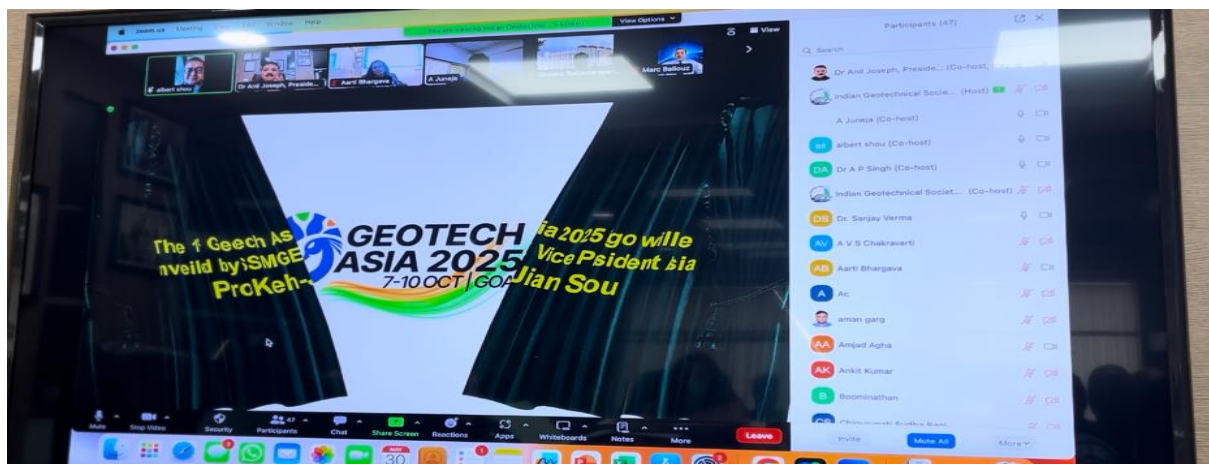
zoom.us Meeting Window Help

View Options

View

albert shou

Dr Anil Joseph, Preside...

Aarti Bhargava

A Juneja

Marc Ballouz

GEOTECH ASIA 2025

7-10 OCT | GOA

The 1 Geech As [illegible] ia 2025 go wille

nveild by ISMGE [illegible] Vice Psident sia

ProKeh- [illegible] Jian Sou

Participants (47)

Search

Dr Anil Joseph, Preside... (Co-host)

Indian Geotechnical Socie... (Host)

A Juneja (Co-host)

albert shou (Co-host)

Dr A P Singh (Co-host)

Indian Geotechnical Societ... (Co-host)

Dr. Sanjay Verma

A V S Chakraverti

Aarti Bhargava

Ac

aman garg

Amjad Agha

Ankit Kumar

Boominathan

Invite

Mute All

More

Mute

Stop Video

Security

47

Participants

Chat

Share Screen

Reactions

Apps

Whiteboards

Notes

More

Leave

30